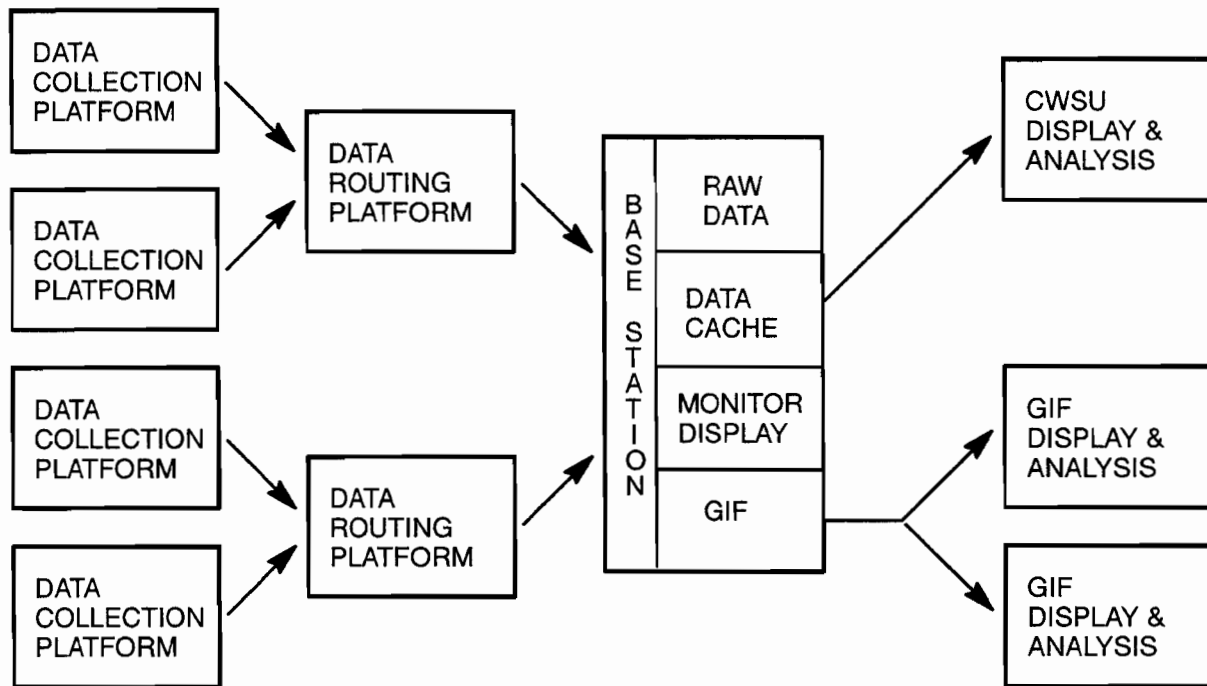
DATA COLLECTION PLATFORM

DATA COLLECTION PLATFORM

DATA COLLECTION PLATFORM

DATA COLLECTION PLATFORM

DATA ROUTING PLATFORM

DATA ROUTING PLATFORM

BASE STATION

RAW DATA

DATA CACHE

MONITOR DISPLAY

GIF

CWSU DISPLAY & ANALYSIS

GIF DISPLAY & ANALYSIS

GIF DISPLAY & ANALYSIS